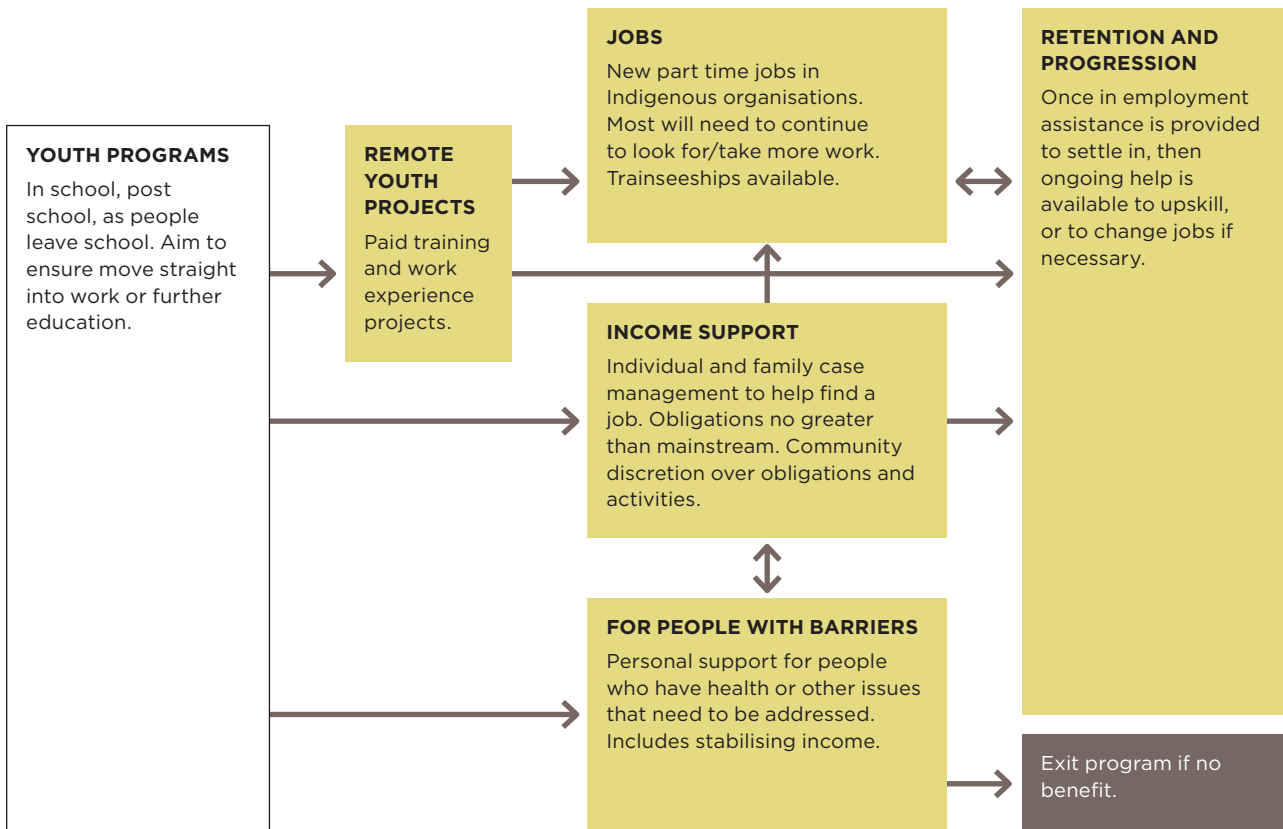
YOUTH PROGRAMS

In school, post school, as people leave school. Aim to ensure move straight into work or further education.

REMOTE YOUTH PROJECTS

Paid training and work experience projects.

JOBS

New part time jobs in Indigenous organisations. Most will need to continue to look for/take more work. Traineeships available.

INCOME SUPPORT

Individual and family case management to help find a job. Obligations no greater than mainstream. Community discretion over obligations and activities.

FOR PEOPLE WITH BARRIERS

Personal support for people who have health or other issues that need to be addressed. Includes stabilising income.

RETENTION AND PROGRESSION

Once in employment assistance is provided to settle in, then ongoing help is available to upskill, or to change jobs if necessary.

Exit program if no benefit.